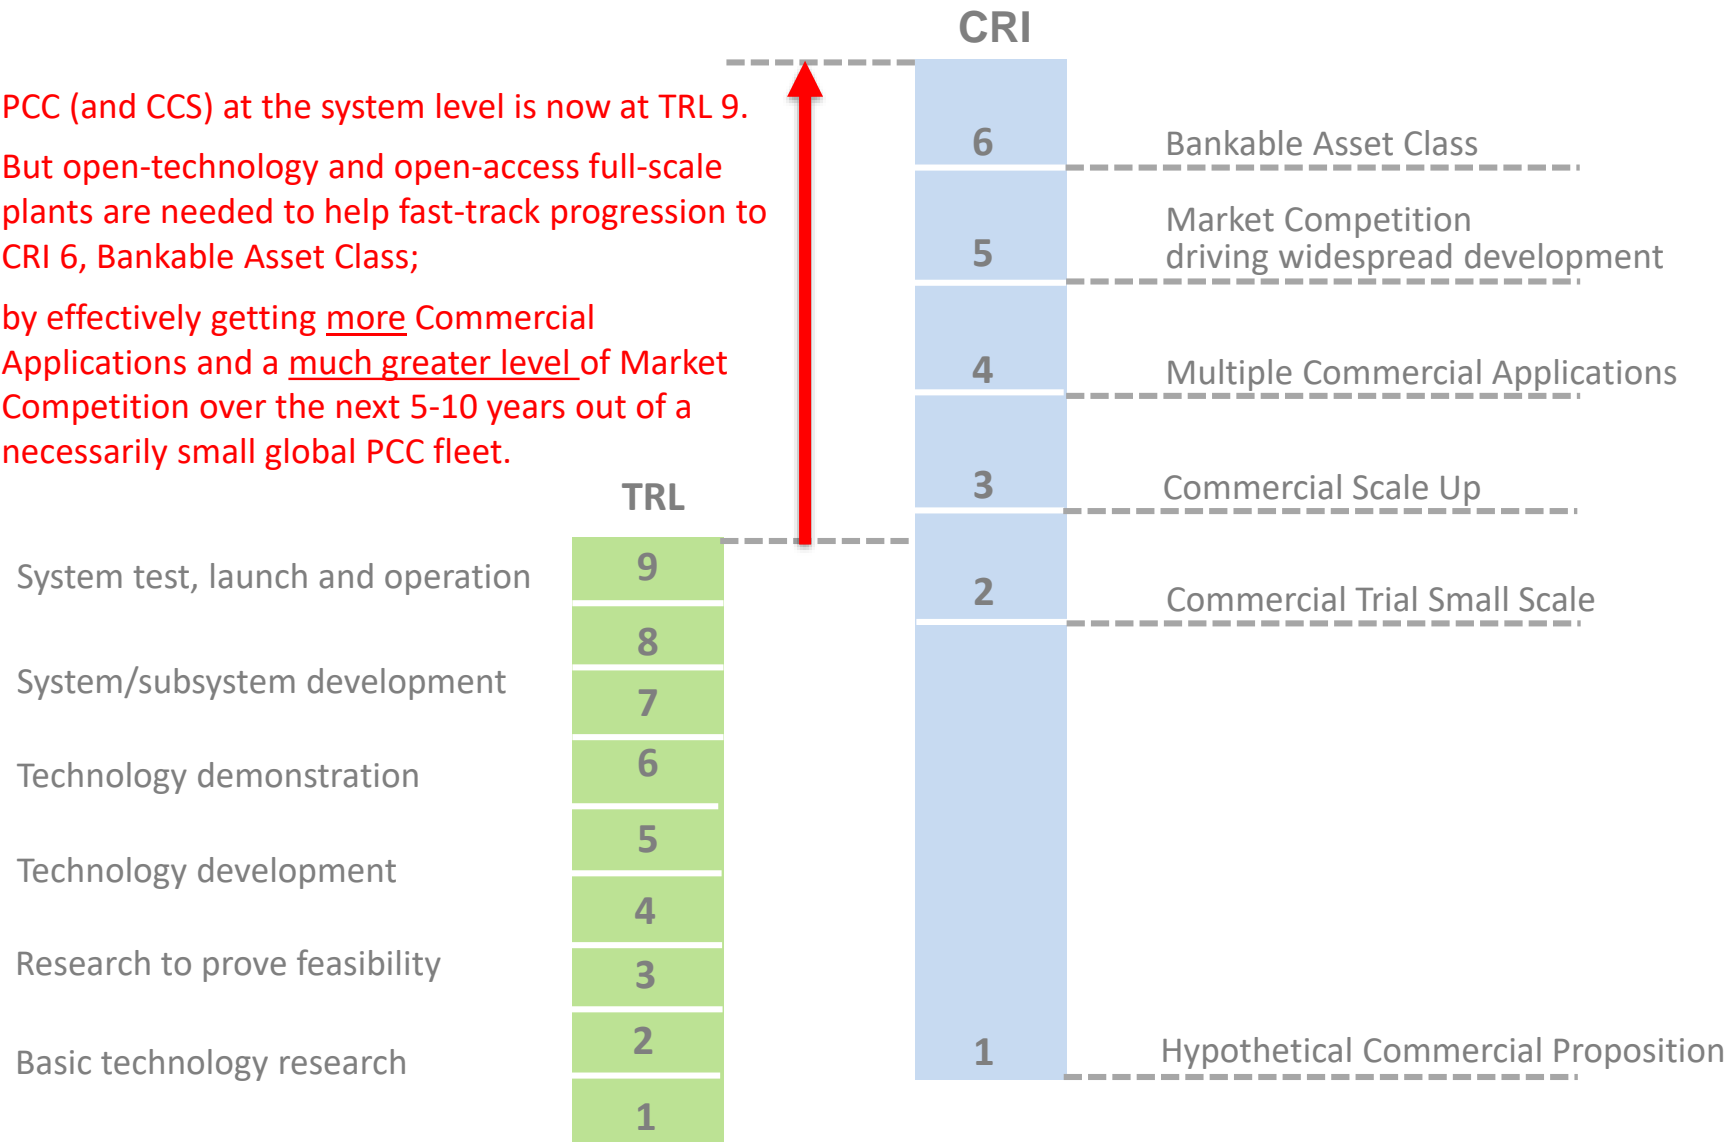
CRI

PCC (and CCS) at the system level is now at TRL 9.

But open-technology and open-access full-scale plants are needed to help fast-track progression to CRI 6, Bankable Asset Class;

by effectively getting more Commercial Applications and a much greater level of Market Competition over the next 5-10 years out of a necessarily small global PCC fleet.

6 Bankable Asset Class

5 Market Competition driving widespread development

4 Multiple Commercial Applications

3 Commercial Scale Up

2 Commercial Trial Small Scale

1 Hypothetical Commercial Proposition

TRL

9 System test, launch and operation

8

7 System/subsystem development

6 Technology demonstration

5 Technology development

4

3 Research to prove feasibility

2 Basic technology research

1